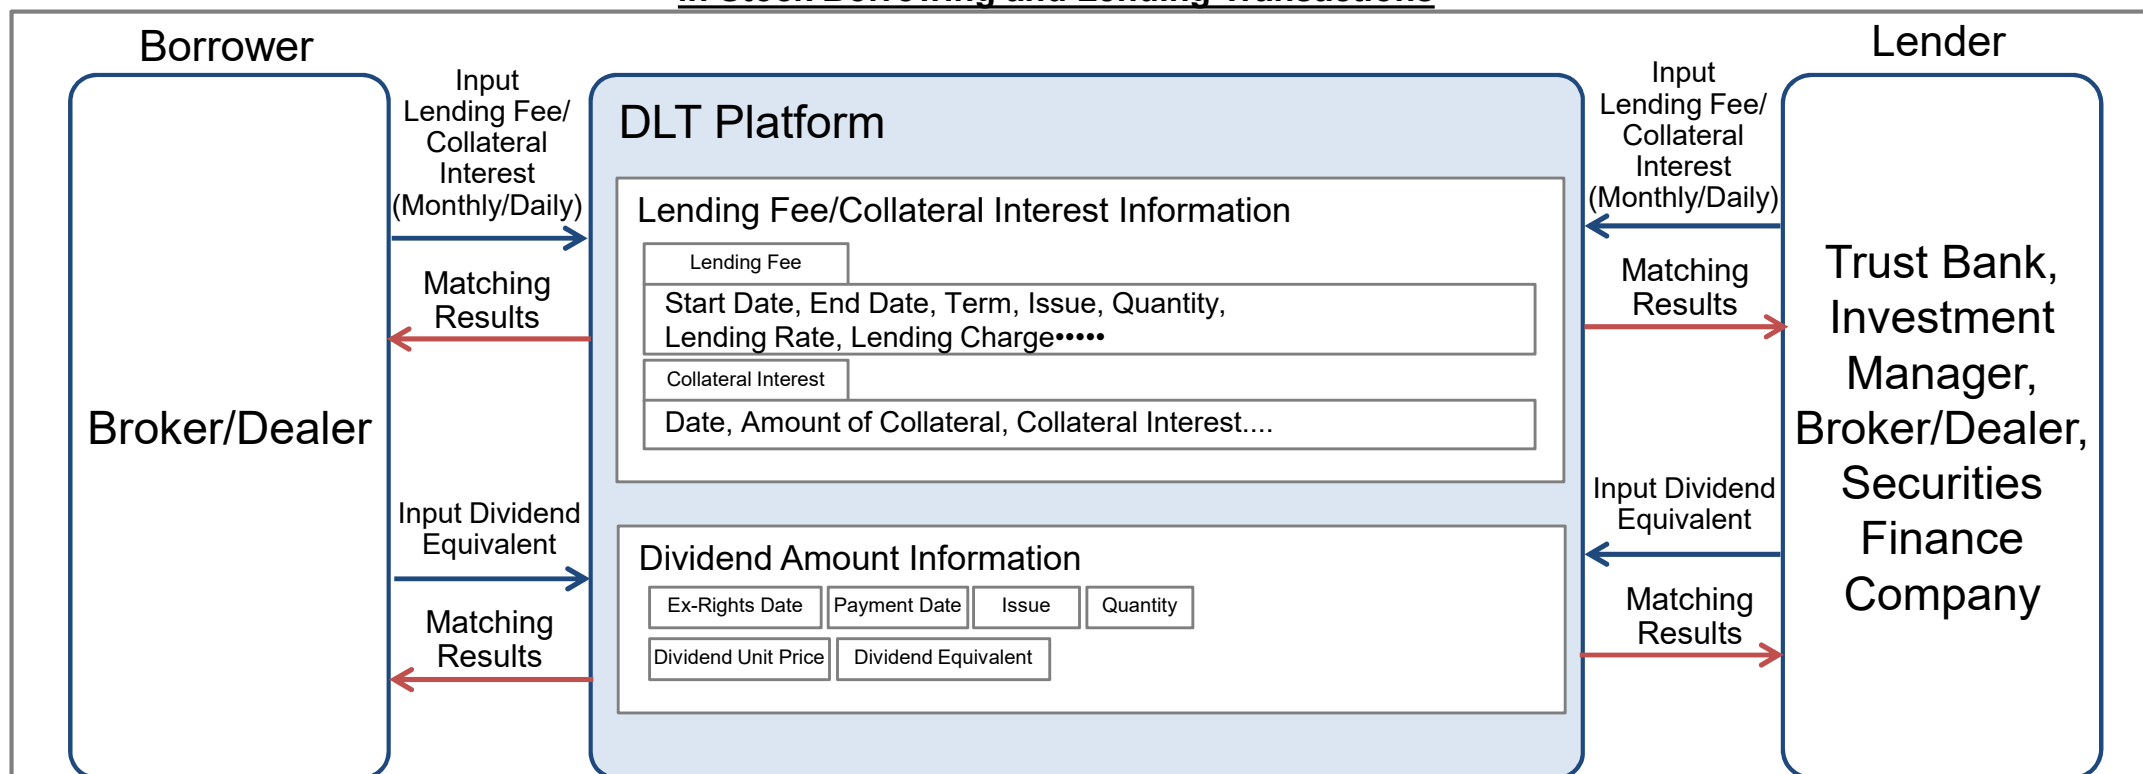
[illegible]

Borrower

Broker/Dealer

Input Lending Fee/ Collateral Interest (Monthly/Daily)

Matching Results

Input Dividend Equivalent

Matching Results

DLT Platform

Lending Fee/Collateral Interest Information

Lending Fee

Start Date, End Date, Term, Issue, Quantity, Lending Rate, Lending Charge•••••

Collateral Interest

Date, Amount of Collateral, Collateral Interest....

Dividend Amount Information

| Ex-Rights Date | Payment Date | Issue | Quantity |
|---|---|---|---|
| Dividend Unit Price | Dividend Equivalent | | |

Input Lending Fee/ Collateral Interest (Monthly/Daily)

Matching Results

Input Dividend Equivalent

Matching Results

Lender

Trust Bank, Investment Manager, Broker/Dealer, Securities Finance Company